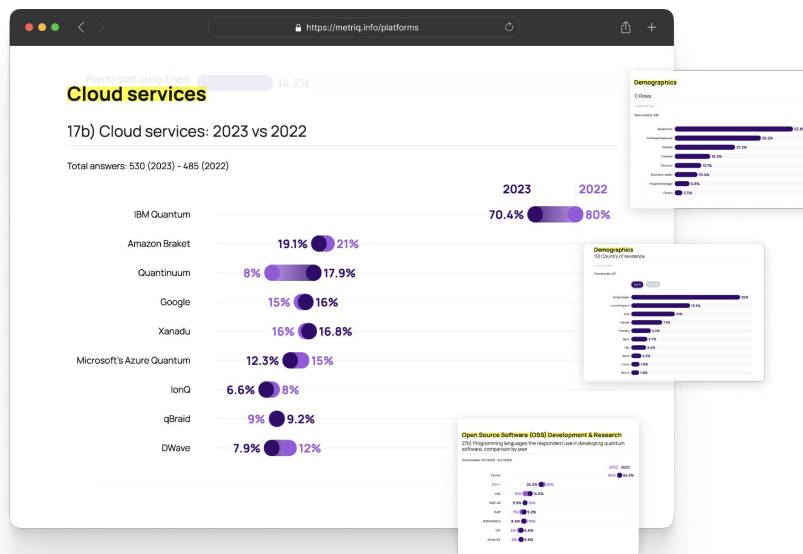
https://metriq.info/platforms

Plan to start using it next 14.2%

Cloud services

17b) Cloud services: 2023 vs 2022

Total answers: 530 (2023) - 485 (2022)

2023 2022

| | 2023 | 2022 |
|---|---|---|
| IBM Quantum | 70.4% | 80% |
| Amazon Braket | 19.1% | 21% |
| Quantinuum | 17.9% | 8% |
| Google | 16% | 15% |
| Xanadu | 16.8% | 16% |
| Microsoft's Azure Quantum | 12.3% | 15% |
| IonQ | 6.6% | 8% |
| qBraid | 9.2% | 9% |
| DWave | 7.9% | 12% |

Demographics
1) Roles

Demographics
1E) Country of residence

Open Source Software (OSS) Development & Research
27b) Programming languages the respondent use in developing quantum software, comparison by year

2022 2023
Python 94% 94.5%
C/C++
Julia
Rust
Q#